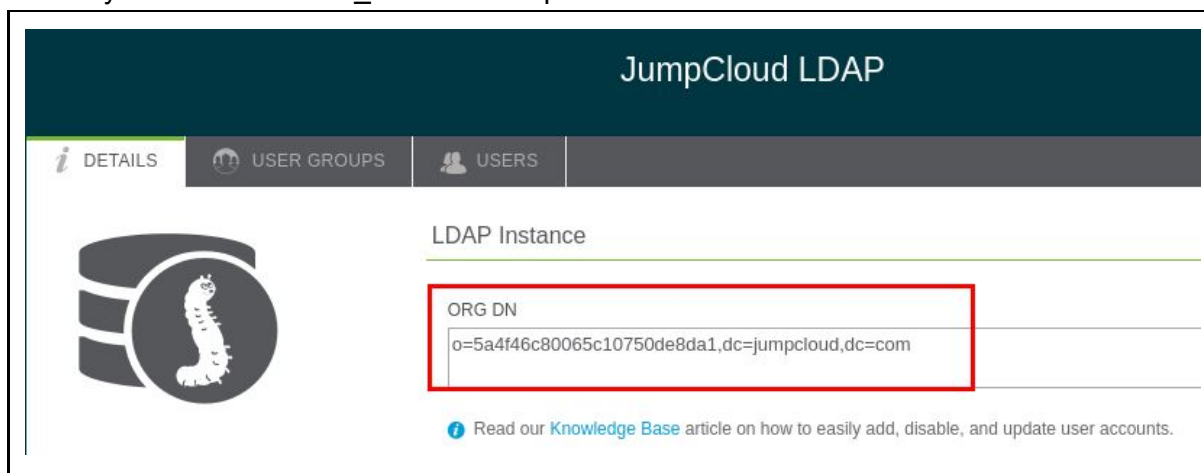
JumpCloud LDAP

DETAILS
USER GROUPS
USERS

LDAP Instance

ORG DN
o=5a4f46c80065c10750de8da1,dc=jumpcloud,dc=com

Read our Knowledge Base article on how to easily add, disable, and update user accounts.